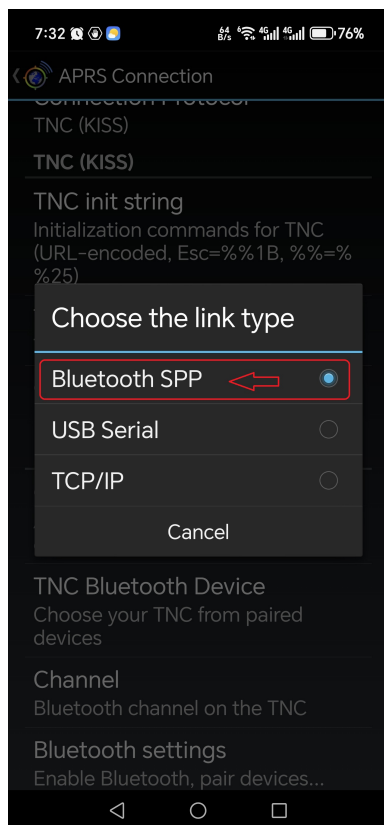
7:32 76%

APRS Connection

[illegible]

TNC (KISS)

TNC (KISS)

TNC init string

Initialization commands for TNC (URL-encoded, Esc=%%1B, %%=%%25)

Choose the link type

Bluetooth SPP

USB Serial

TCP/IP

Cancel

TNC Bluetooth Device

Choose your TNC from paired devices

Channel

Bluetooth channel on the TNC

Bluetooth settings

Enable Bluetooth, pair devices...